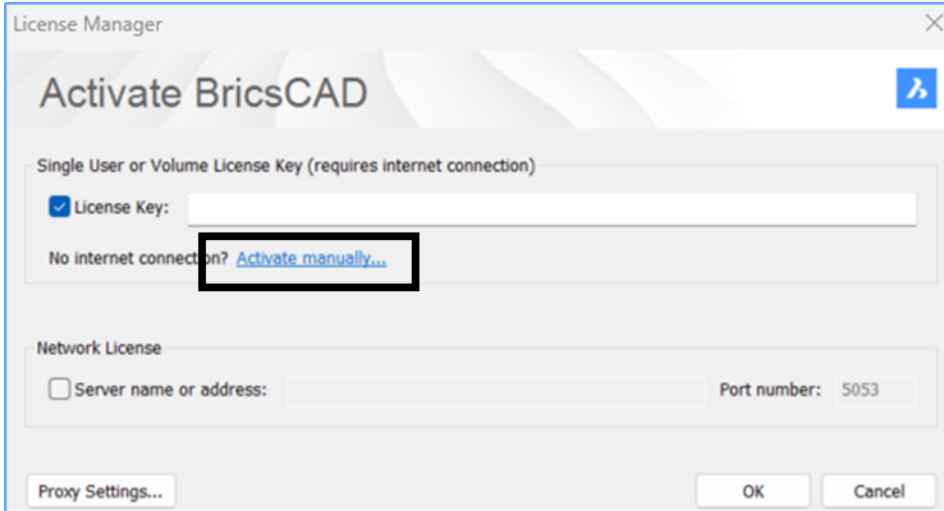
License Manager

Activate BricsCAD

Single User or Volume License Key (requires internet connection)

License Key:

No internet connection? Activate manually...

Network License

Server name or address:

Port number: 5053

Proxy Settings...

OK

Cancel